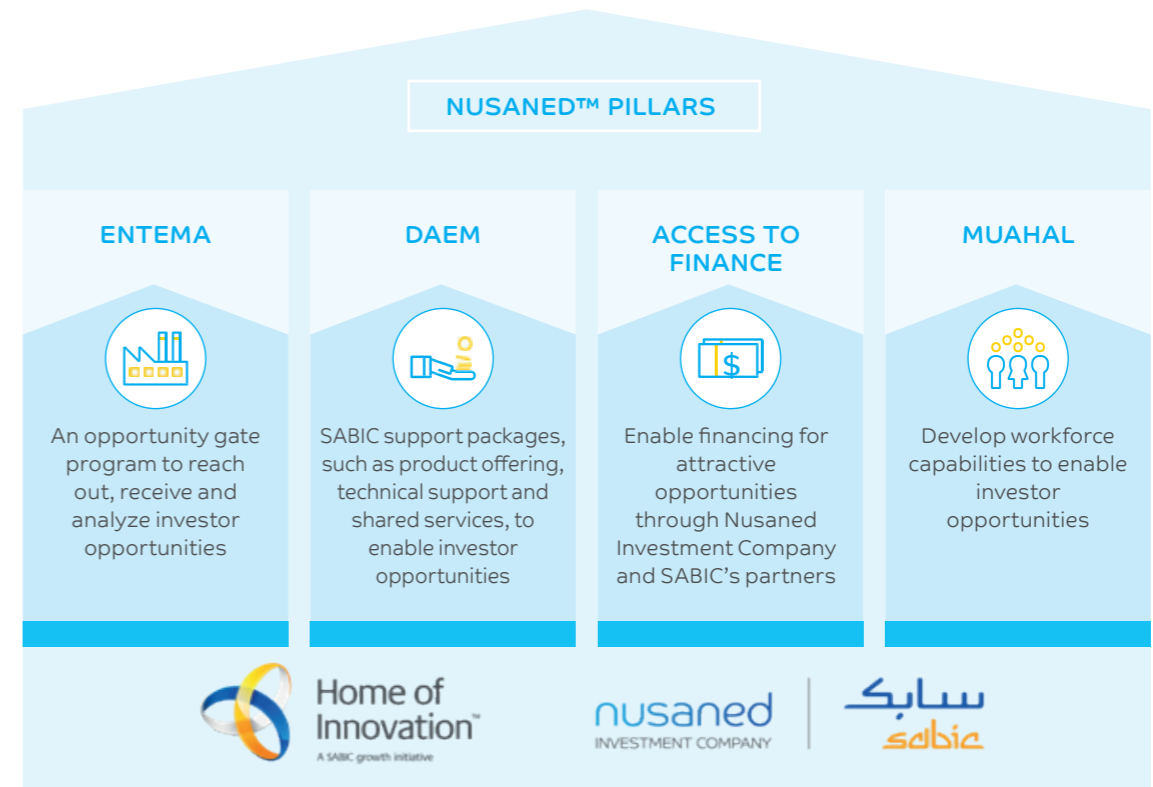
NUSANED™ PILLARS

ENTEMA

An opportunity gate program to reach out, receive and analyze investor opportunities

DAEM

SABIC support packages, such as product offering, technical support and shared services, to enable investor opportunities

ACCESS TO FINANCE

$

Enable financing for attractive opportunities through Nusaned Investment Company and SABIC's partners

MUAHAL

Develop workforce capabilities to enable investor opportunities

Home of Innovation™
A SABIC growth initiative

nusaned
INVESTMENT COMPANY

سابك
sabic